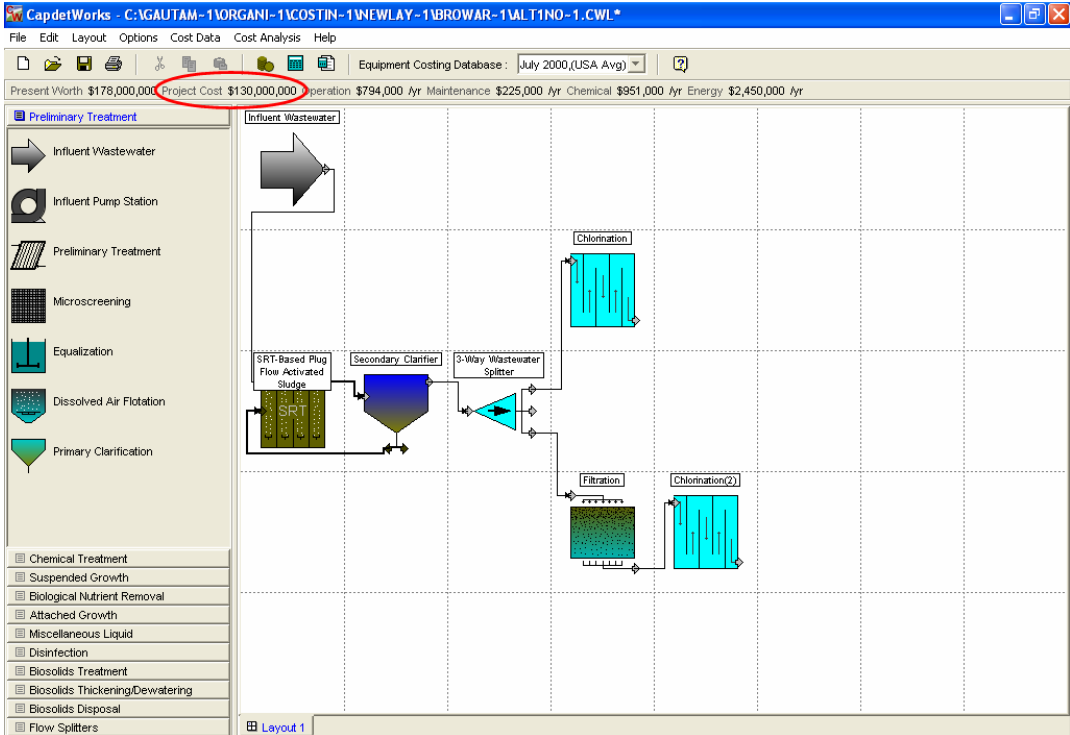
CapdetWorks - C:\GAUTAM~1\ORGANI~1\COSTIN~1\NEWLAY~1\BROWAR~1\ALT1NO-1.CWL*

File Edit Layout Options Cost Data Cost Analysis Help

Equipment Costing Database : July 2000,(USA Avg)

Present Worth $178,000,000 Project Cost $130,000,000 Operation $794,000 /yr Maintenance $225,000 /yr Chemical $951,000 /yr Energy $2,450,000 /yr

Preliminary Treatment

Influent Wastewater

Influent Pump Station

Preliminary Treatment

Microscreening

Equalization

Dissolved Air Flotation

Primary Clarification

Chemical Treatment
Suspended Growth
Biological Nutrient Removal
Attached Growth
Miscellaneous Liquid
Disinfection
Biosolids Treatment
Biosolids Thickening/Dewatering
Biosolids Disposal
Flow Splitters

Influent Wastewater

Chlorination

SRT-Based Plug Flow Activated Sludge

SRT

Secondary Clarifier

3-Way Wastewater Splitter

Filtration

Chlorination(2)

Layout 1